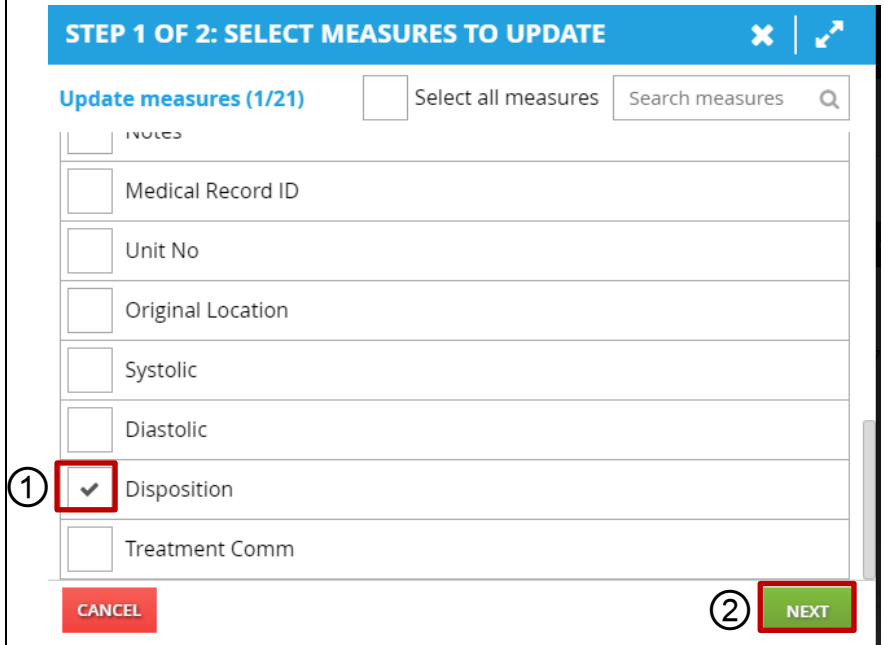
STEP 1 OF 2: SELECT MEASURES TO UPDATE

Update measures (1/21)

Select all measures

Search measures

Notes

Medical Record ID

Unit No

Original Location

Systolic

Diastolic

① Disposition

Treatment Comm

CANCEL

② NEXT